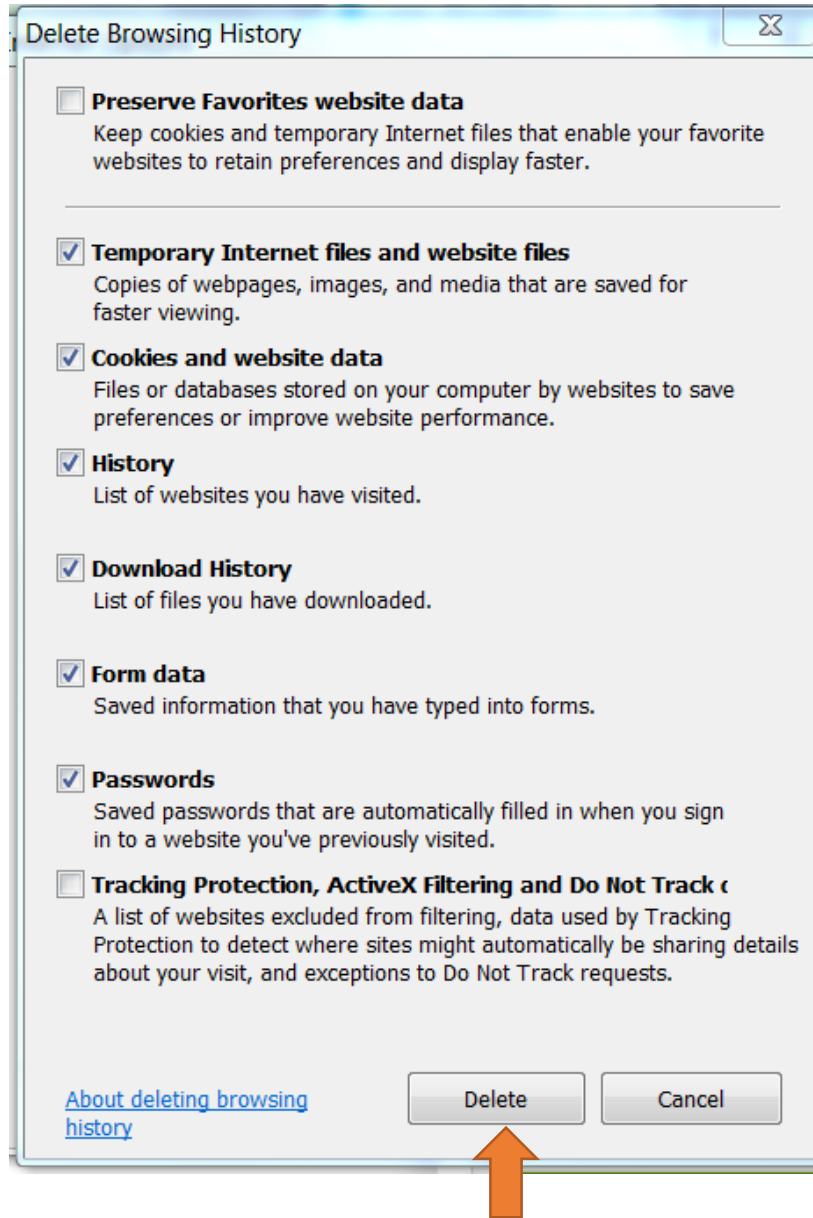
Delete Browsing History

Preserve Favorites website data
Keep cookies and temporary Internet files that enable your favorite websites to retain preferences and display faster.

Temporary Internet files and website files
Copies of webpages, images, and media that are saved for faster viewing.

Cookies and website data
Files or databases stored on your computer by websites to save preferences or improve website performance.

History
List of websites you have visited.

Download History
List of files you have downloaded.

Form data
Saved information that you have typed into forms.

Passwords
Saved passwords that are automatically filled in when you sign in to a website you've previously visited.

Tracking Protection, ActiveX Filtering and Do Not Track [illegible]
A list of websites excluded from filtering, data used by Tracking Protection to detect where sites might automatically be sharing details about your visit, and exceptions to Do Not Track requests.

About deleting browsing history

Delete

Cancel